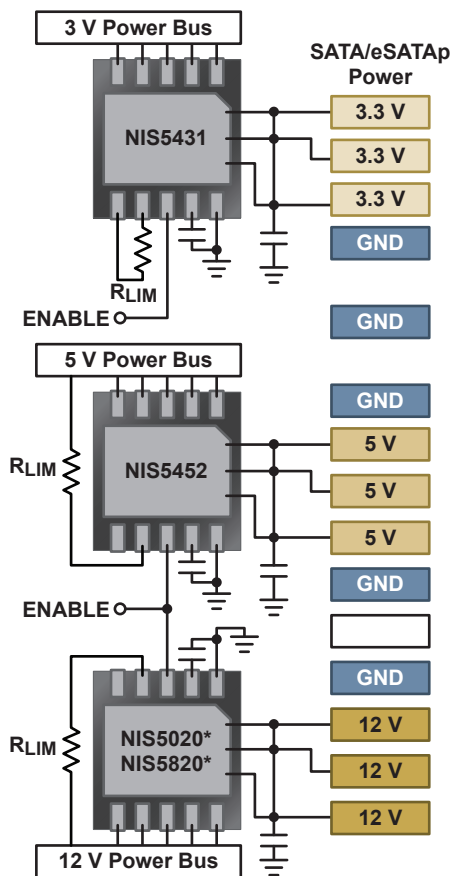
3 V Power Bus

SATA/eSATAp Power

NIS5431

3.3 V
3.3 V
3.3 V
GND

$R_{LIM}$

ENABLE

GND

5 V Power Bus

GND

$R_{LIM}$

NIS5452

5 V
5 V
5 V

GND

ENABLE

GND

$R_{LIM}$

NIS5020*
NIS5820*

12 V
12 V
12 V

12 V Power Bus